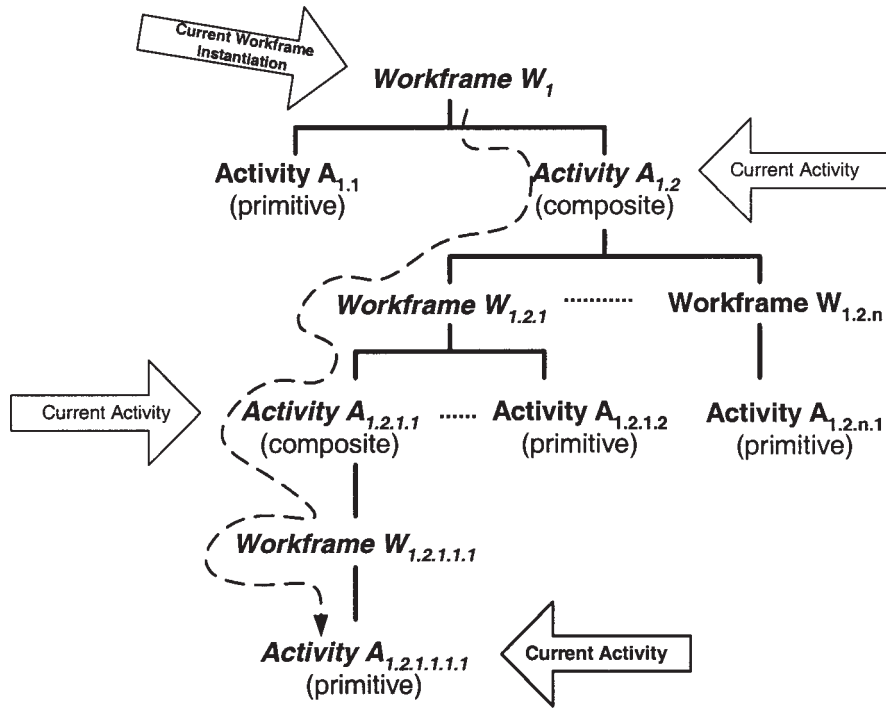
Current Workframe Instantiation

Workframe $W_1$

Activity $A_{1.1}$
(primitive)

Activity $A_{1.2}$
(composite)

Current Activity

Workframe $W_{1.2.1}$ .......... Workframe $W_{1.2.n}$

Current Activity

Activity $A_{1.2.1.1}$
(composite)

...... Activity $A_{1.2.1.2}$
(primitive)

Activity $A_{1.2.n.1}$
(primitive)

Workframe $W_{1.2.1.1.1}$

Activity $A_{1.2.1.1.1.1}$
(primitive)

Current Activity